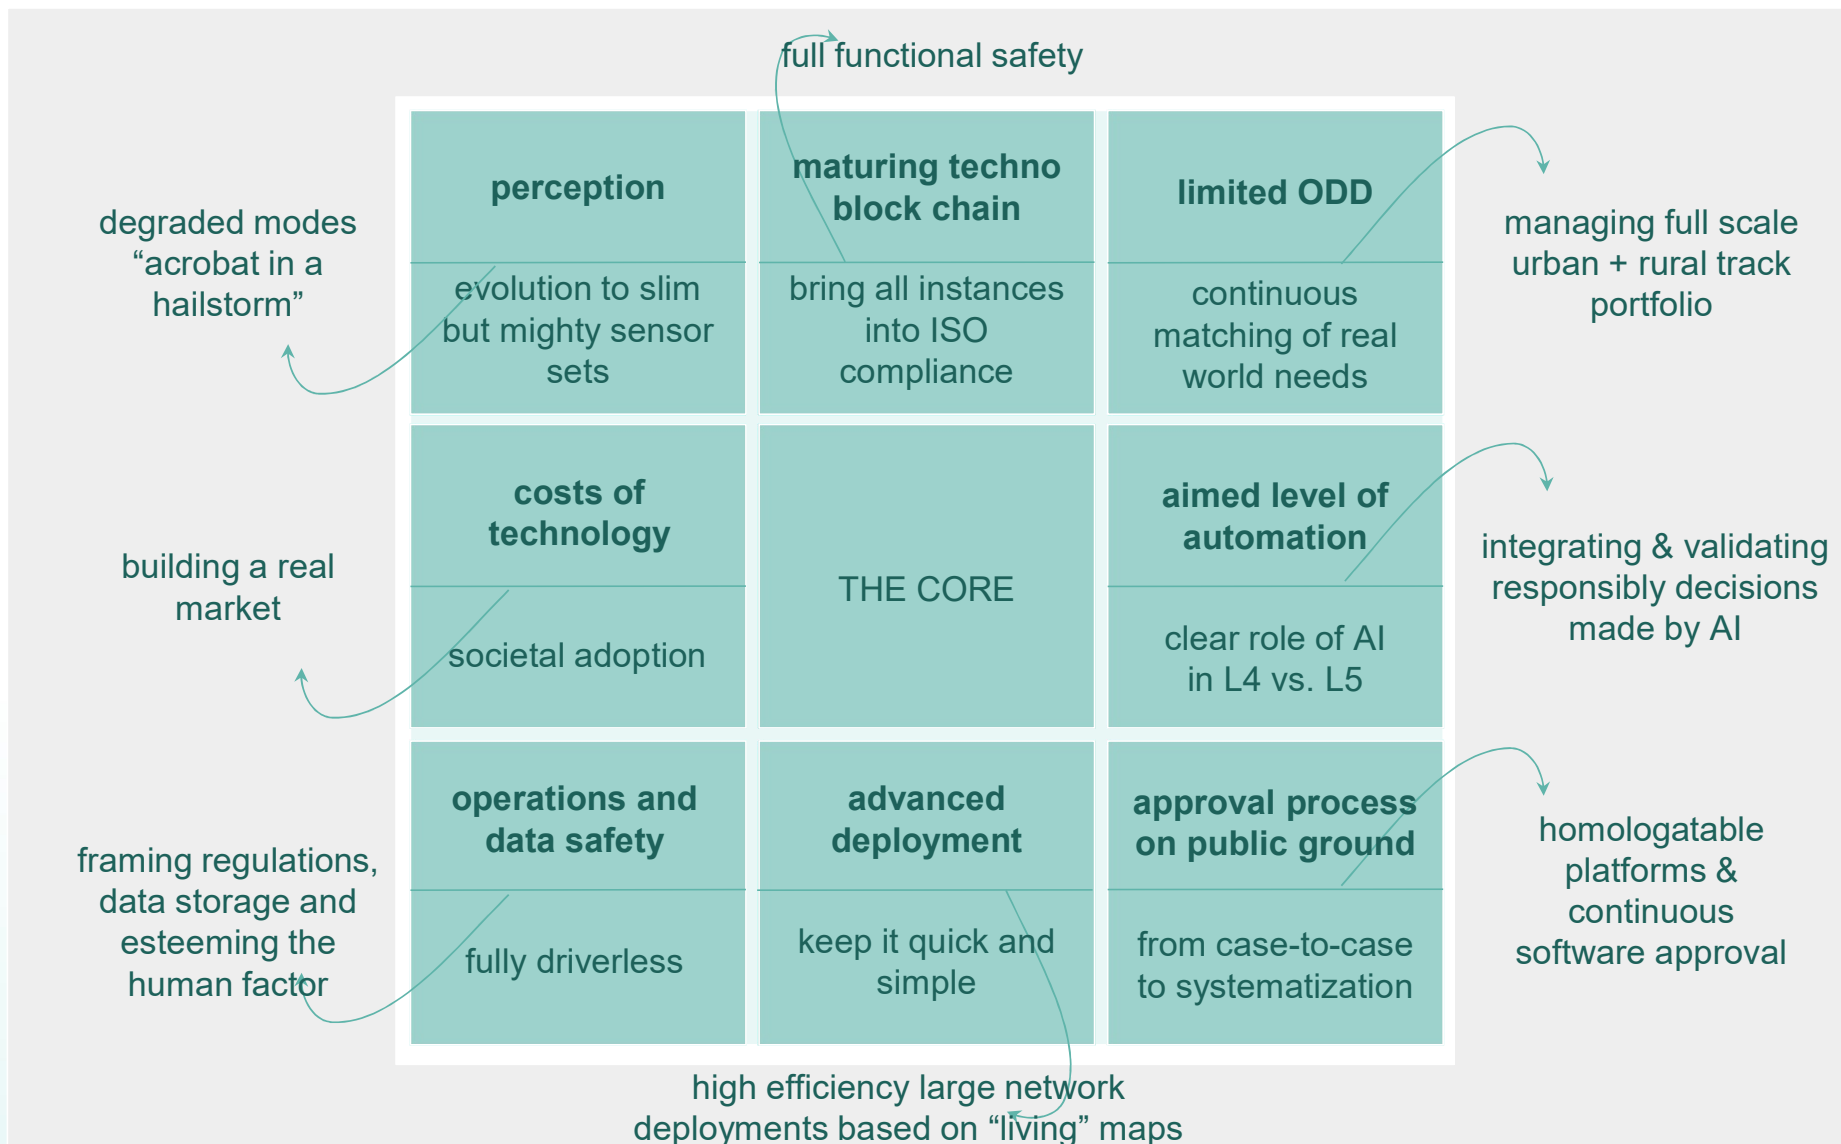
full functional safety

degraded modes "acrobat in a hailstorm"

perception

evolution to slim but mighty sensor sets

maturing techno block chain

bring all instances into ISO compliance

limited ODD

continuous matching of real world needs

managing full scale urban + rural track portfolio

building a real market

costs of technology

societal adoption

THE CORE

aimed level of automation

clear role of AI in L4 vs. L5

integrating & validating responsibly decisions made by AI

framing regulations, data storage and esteeming the human factor

operations and data safety

fully driverless

advanced deployment

keep it quick and simple

approval process on public ground

from case-to-case to systematization

homologatable platforms & continuous software approval

high efficiency large network deployments based on "living" maps